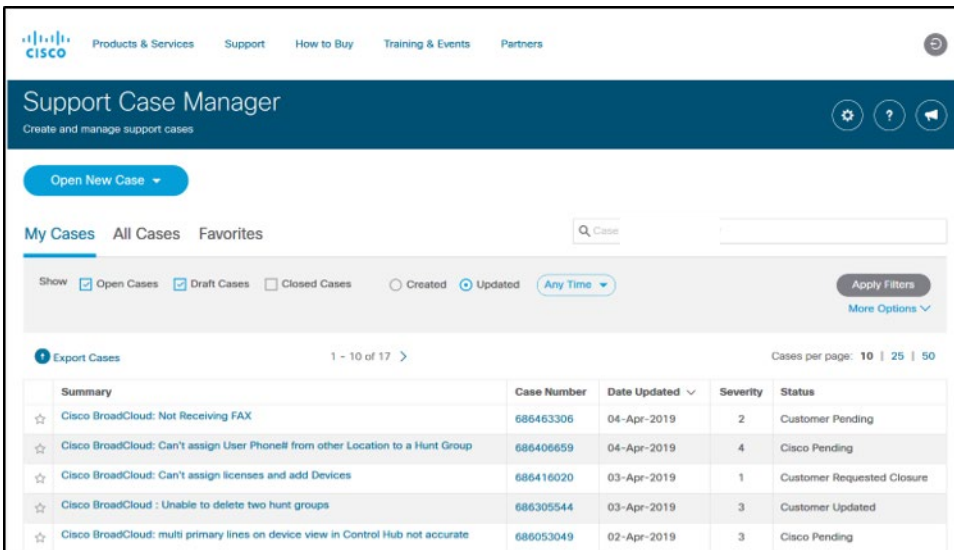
cisco Products & Services Support How to Buy Training & Events Partners

Support Case Manager
Create and manage support cases

Open New Case

My Cases All Cases Favorites

Case

Show Open Cases Draft Cases Closed Cases Created Updated Any Time

Apply Filters
More Options

Export Cases 1 - 10 of 17 Cases per page: 10 | 25 | 50

| | Summary | Case Number | Date Updated | Severity | Status |
|---|---|---|---|---|---|
| ☆ | Cisco BroadCloud: Not Receiving FAX | 686463306 | 04-Apr-2019 | 2 | Customer Pending |
| ☆ | Cisco BroadCloud: Can't assign User Phone# from other Location to a Hunt Group | 686406659 | 04-Apr-2019 | 4 | Cisco Pending |
| ☆ | Cisco BroadCloud: Can't assign licenses and add Devices | 686416020 | 03-Apr-2019 | 1 | Customer Requested Closure |
| ☆ | Cisco BroadCloud : Unable to delete two hunt groups | 686305544 | 03-Apr-2019 | 3 | Customer Updated |
| ☆ | Cisco BroadCloud: multi primary lines on device view in Control Hub not accurate | 686053049 | 02-Apr-2019 | 3 | Cisco Pending |